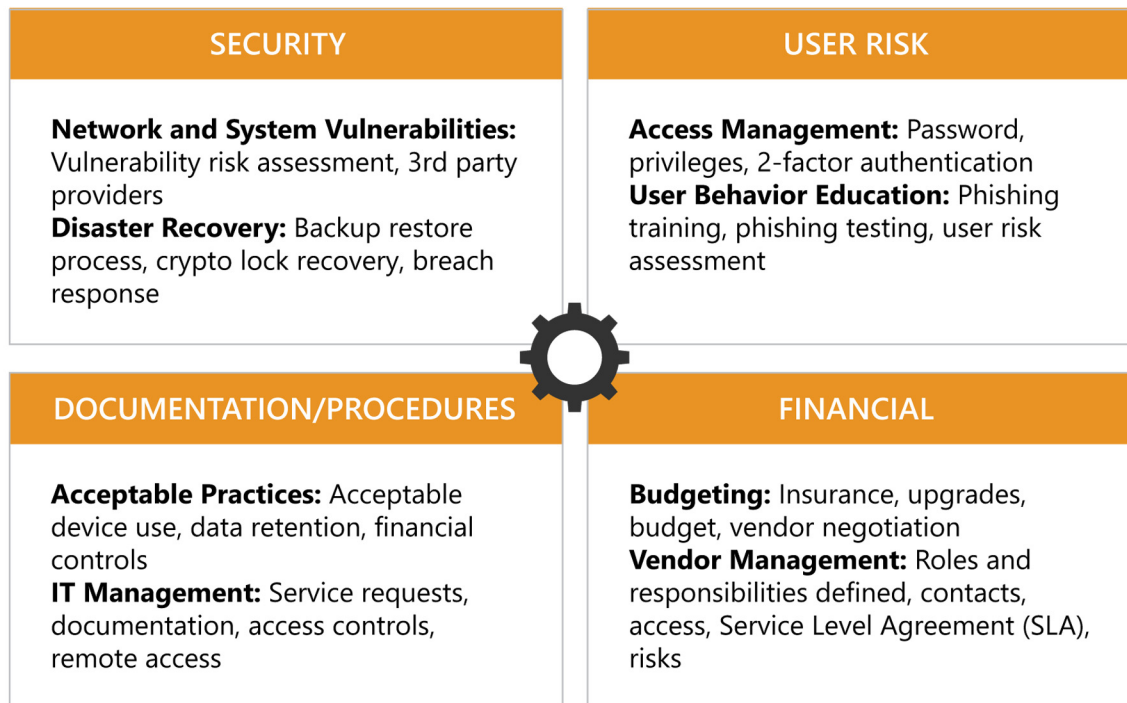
SECURITY

Network and System Vulnerabilities: Vulnerability risk assessment, 3rd party providers
Disaster Recovery: Backup restore process, crypto lock recovery, breach response

USER RISK

Access Management: Password, privileges, 2-factor authentication
User Behavior Education: Phishing training, phishing testing, user risk assessment

DOCUMENTATION/PROCEDURES

Acceptable Practices: Acceptable device use, data retention, financial controls
IT Management: Service requests, documentation, access controls, remote access

FINANCIAL

Budgeting: Insurance, upgrades, budget, vendor negotiation
Vendor Management: Roles and responsibilities defined, contacts, access, Service Level Agreement (SLA), risks